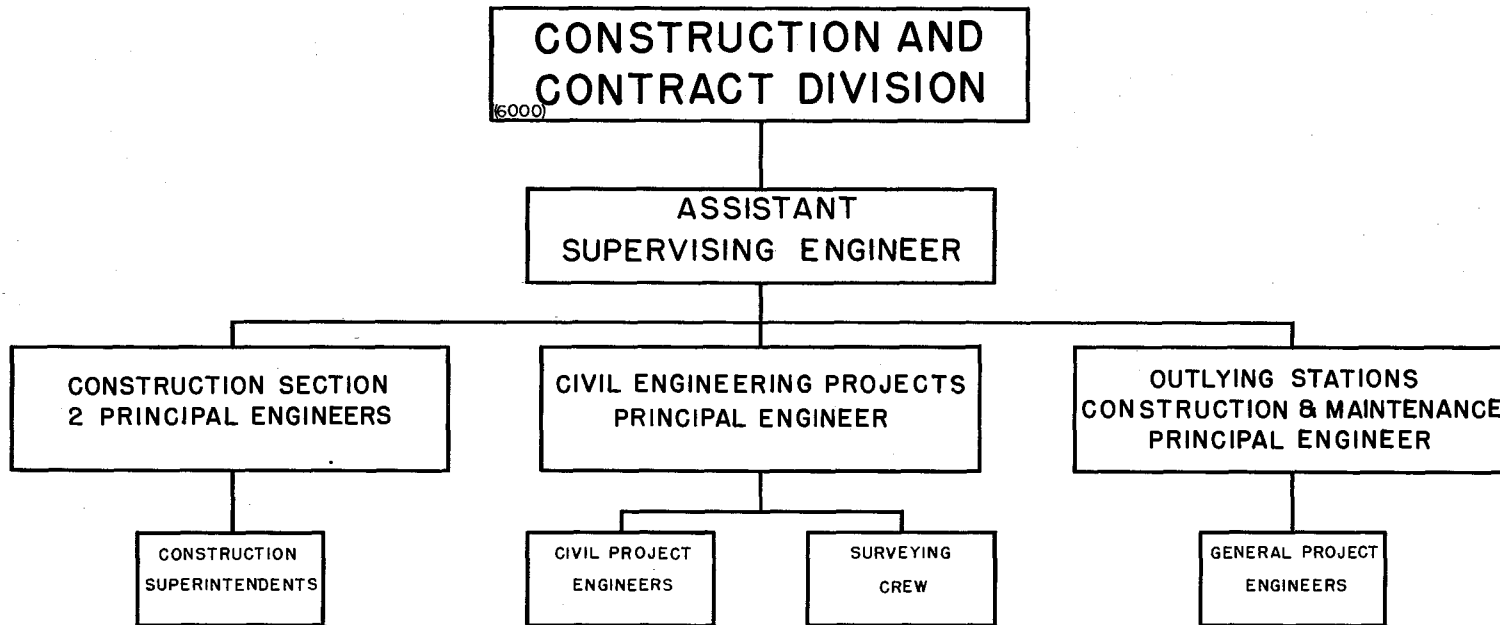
CONSTRUCTION AND CONTRACT DIVISION
(6000)

ASSISTANT SUPERVISING ENGINEER

CONSTRUCTION SECTION
2 PRINCIPAL ENGINEERS

CIVIL ENGINEERING PROJECTS
PRINCIPAL ENGINEER

OUTLYING STATIONS
CONSTRUCTION & MAINTENANCE
PRINCIPAL ENGINEER

CONSTRUCTION SUPERINTENDENTS

CIVIL PROJECT ENGINEERS

SURVEYING CREW

GENERAL PROJECT ENGINEERS